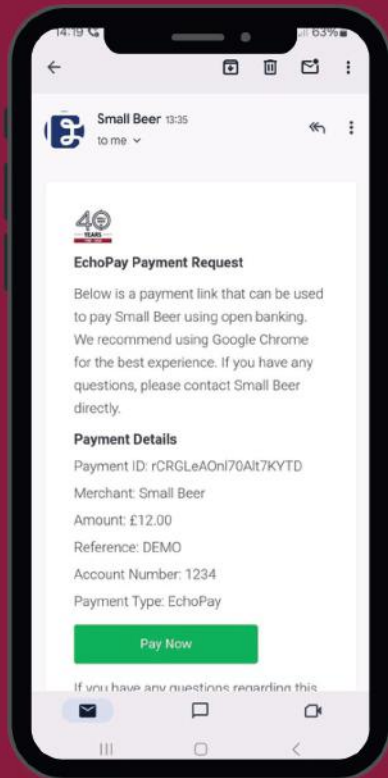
14:19 63%

Small Beer 13:35
to me

40 YEARS

EchoPay Payment Request

Below is a payment link that can be used to pay Small Beer using open banking. We recommend using Google Chrome for the best experience. If you have any questions, please contact Small Beer directly.

Payment Details

Payment ID: rCRGLeAOnl70Alt7KYTD

Merchant: Small Beer

Amount: £12.00

Reference: DEMO

Account Number: 1234

Payment Type: EchoPay

Pay Now

If you have any questions regarding this